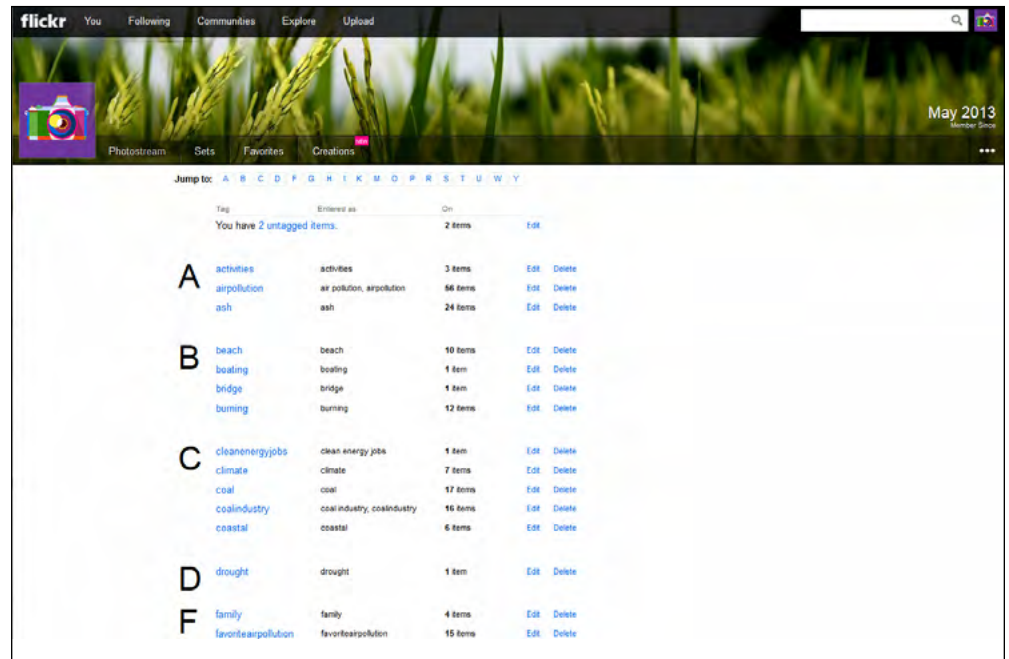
flickr You Following Communities Explore Upload

May 2013
Member Since

Photostream Sets Favorites Creations NEW

Jump to: A B C D F G H I K M O P R S T U W Y

| Tag | Entered as | On | | |
|---|---|---|---|---|
| You have 2 untagged items. | | 2 items | Edit | |

A

| | | | | |
|---|---|---|---|---|
| activities | activities | 3 items | Edit | Delete |
| airpollution | air pollution, airpollution | 56 items | Edit | Delete |
| ash | ash | 24 items | Edit | Delete |

B

| | | | | |
|---|---|---|---|---|
| beach | beach | 10 items | Edit | Delete |
| boating | boating | 1 item | Edit | Delete |
| bridge | bridge | 1 item | Edit | Delete |
| burning | burning | 12 items | Edit | Delete |

C

| | | | | |
|---|---|---|---|---|
| cleanenergyjobs | clean energy jobs | 1 item | Edit | Delete |
| climate | climate | 7 items | Edit | Delete |
| coal | coal | 17 items | Edit | Delete |
| coalindustry | coal industry, coalindustry | 16 items | Edit | Delete |
| coastal | coastal | 6 items | Edit | Delete |

D

| | | | | |
|---|---|---|---|---|
| drought | drought | 1 item | Edit | Delete |

F

| | | | | |
|---|---|---|---|---|
| family | family | 4 items | Edit | Delete |
| favoriteairpollution | favoriteairpollution | 15 items | Edit | Delete |